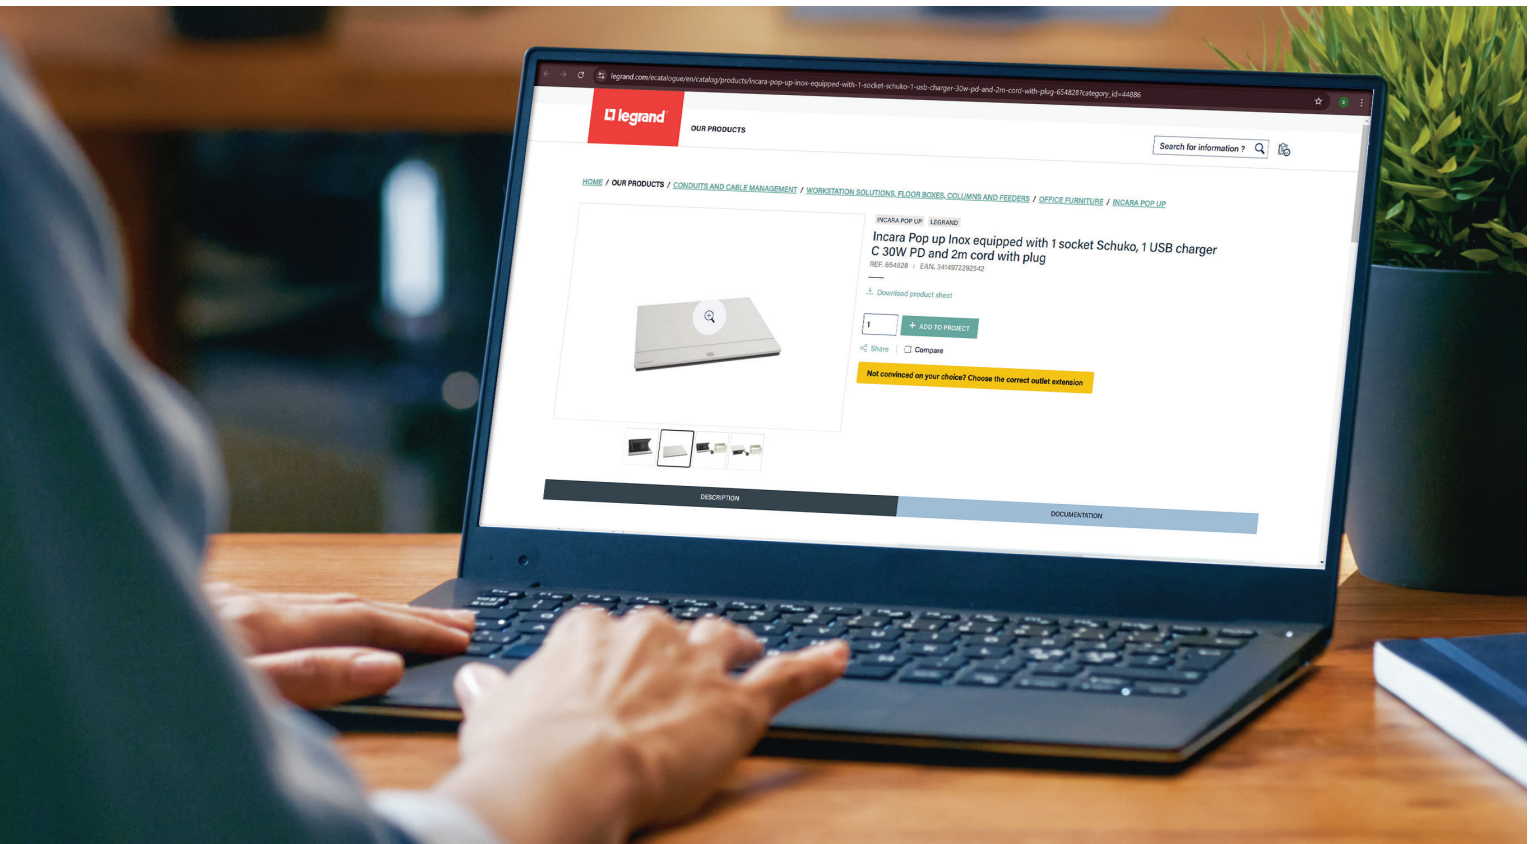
legrand.com/ecatalogue/en/catalog/products/incara-pop-up-inox-equipped-with-1-socket-schuko-1-usb-charger-30w-pd-and-2m-cord-with-plug-654828?category_id=44886

legrand

OUR PRODUCTS

Search for information ?

HOME / OUR PRODUCTS / CONDUITS AND CABLE MANAGEMENT / WORKSTATION SOLUTIONS, FLOOR BOXES, COLUMNS AND FEEDERS / OFFICE FURNITURE / INCARA POP UP

INCARA POP UP LEGRAND

Incara Pop up Inox equipped with 1 socket Schuko, 1 USB charger C 30W PD and 2m cord with plug

REF. 654828 / EAN. 3414972292542

Download product sheet

1

+ ADD TO PROJECT

Share

Compare

Not convinced on your choice? Choose the correct outlet extension

DESCRIPTION

DOCUMENTATION